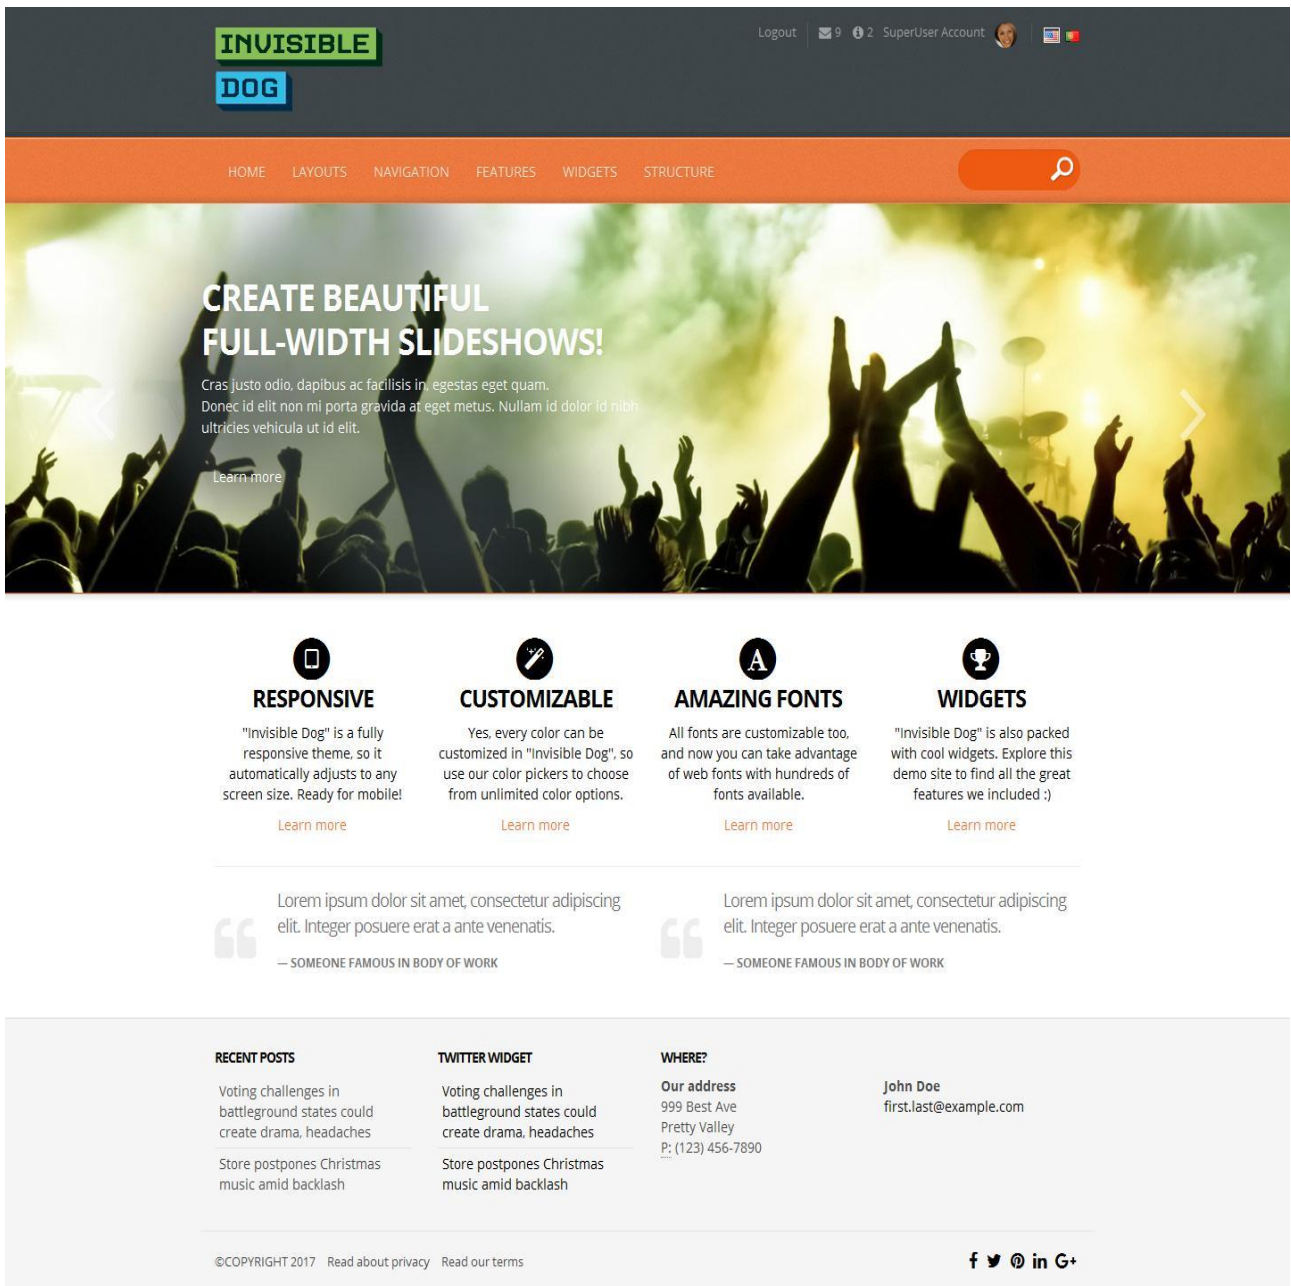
INVISIBLE DOG

Logout 9 2 SuperUser Account

HOME LAYOUTS NAVIGATION FEATURES WIDGETS STRUCTURE

CREATE BEAUTIFUL FULL-WIDTH SLIDESHOWS!

Cras justo odio, dapibus ac facilisis in, egestas eget quam. Donec id elit non mi porta gravida at eget metus. Nullam id dolor id nibh ultricies vehicula ut id elit.

Learn more

RESPONSIVE

"Invisible Dog" is a fully responsive theme, so it automatically adjusts to any screen size. Ready for mobile!

Learn more

CUSTOMIZABLE

Yes, every color can be customized in "Invisible Dog", so use our color pickers to choose from unlimited color options.

Learn more

AMAZING FONTS

All fonts are customizable too, and now you can take advantage of web fonts with hundreds of fonts available.

Learn more

WIDGETS

"Invisible Dog" is also packed with cool widgets. Explore this demo site to find all the great features we included :)

Learn more

Lorem ipsum dolor sit amet, consectetur adipiscing elit. Integer posuere erat a ante venenatis.

— SOMEONE FAMOUS IN BODY OF WORK

Lorem ipsum dolor sit amet, consectetur adipiscing elit. Integer posuere erat a ante venenatis.

— SOMEONE FAMOUS IN BODY OF WORK

RECENT POSTS

Voting challenges in battleground states could create drama, headaches

Store postpones Christmas music amid backlash

TWITTER WIDGET

Voting challenges in battleground states could create drama, headaches

Store postpones Christmas music amid backlash

WHERE?

Our address
999 Best Ave
Pretty Valley
P: (123) 456-7890

John Doe
first.last@example.com

©COPYRIGHT 2017 Read about privacy Read our terms